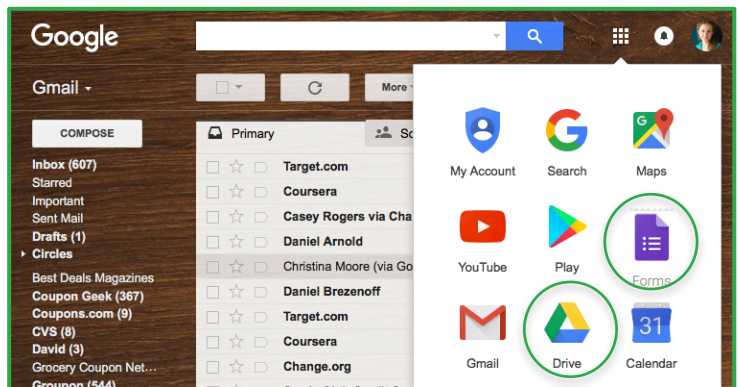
Google

Gmail

More

COMPOSE

Primary

So

Inbox (607)
Starred
Important
Sent Mail
Drafts (1)
Circles
Best Deals Magazines
Coupon Geek (367)
Coupons.com (9)
CVS (8)
David (3)
Grocery Coupon Net...
Groupon (544)

Target.com
Coursera
Casey Rogers via Cha
Daniel Arnold
Christina Moore (via Go
Daniel Brezenoff
Target.com
Coursera
Change.org

My Account
Search
Maps
YouTube
Play
Forms
Gmail
Drive
31
Calendar